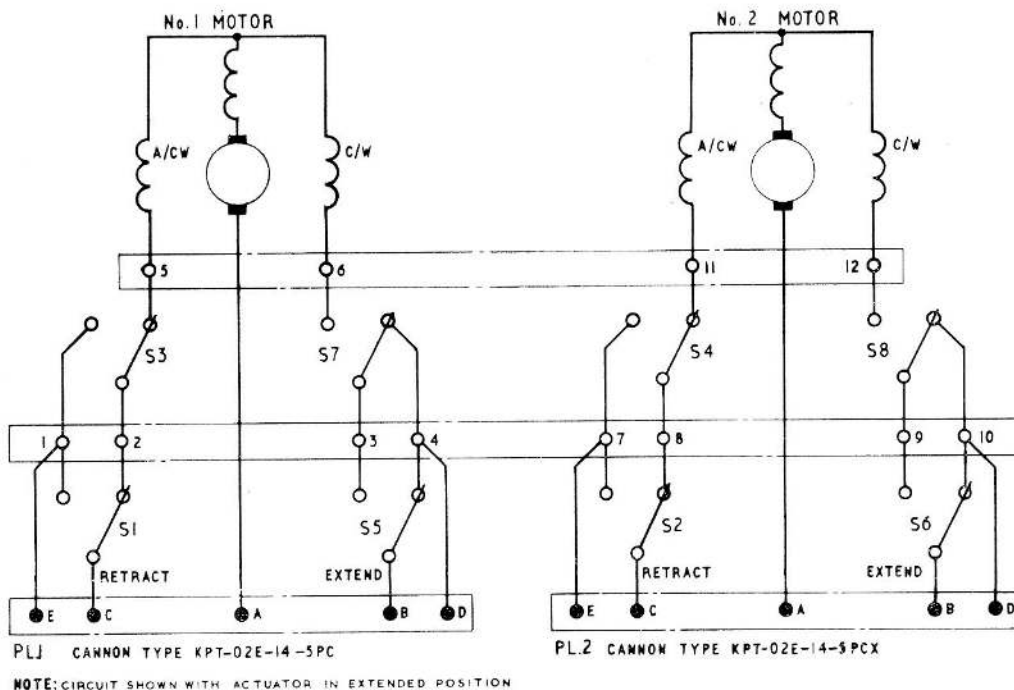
No. 1 MOTOR

A/CW

C/W

5

6

S3

S7

1

2

3

4

S1

S5

RETRACT

EXTEND

E

C

A

B

D

PL1 CANNON TYPE KPT-02E-14-5PC

No. 2 MOTOR

A/CW

C/W

11

12

S4

S8

7

8

9

10

S2

S6

RETRACT

EXTEND

E

C

A

B

D

PL.2 CANNON TYPE KPT-02E-14-5PCX

NOTE: CIRCUIT SHOWN WITH ACTUATOR IN EXTENDED POSITION